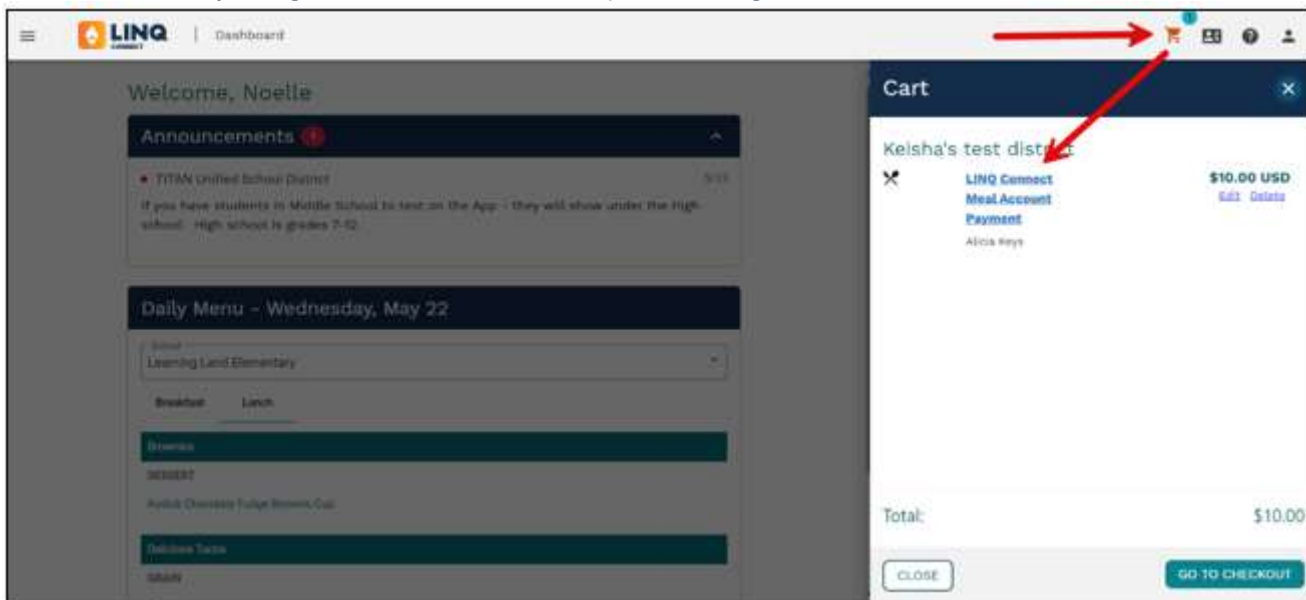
LINQ CONNECT | Dashboard

1

Welcome, Noelle

Announcements

TITAN Unified School District 5/15

If you have students in Middle School to test on the App - they will show under the High school - High school is grades 7-12.

Daily Menu - Wednesday, May 22

School
Learning Land Elementary

Breakfast Lunch

Brownie

DESSERT

Fudge Chocolate Fudge Brownie Cup

Delicious Tacos

GRAIN

Cart

Keisha's test district

LINQ Connect Meal Account Payment

Alicia Keys

$10.00 USD

Edit Delete

Total: $10.00

CLOSE

GO TO CHECKOUT